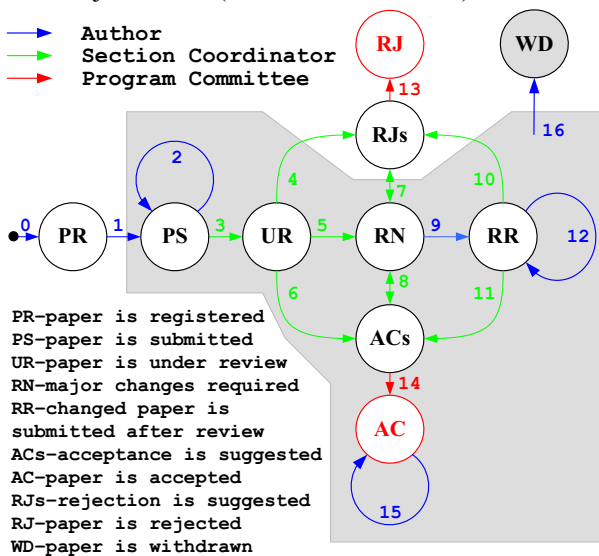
Author
Section Coordinator
Program Committee

RJ
WD
13
RJs
16
2
4
7
10
0
PR
1
PS
3
UR
5
RN
9
RR
12
6
8
11
ACs
14
AC
15

PR-paper is registered
PS-paper is submitted
UR-paper is under review
RN-major changes required
RR-changed paper is submitted after review
ACs-acceptance is suggested
AC-paper is accepted
RJs-rejection is suggested
RJ-paper is rejected
WD-paper is withdrawn